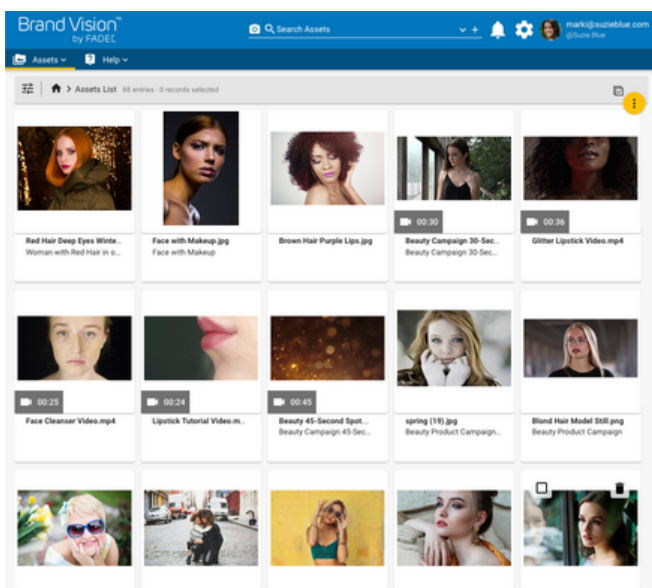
Brand Vision™ by FADEL

Search Assets

marki@suzieblue.com
@Suzie Blue

Assets

Help

Assets List 68 entries - 0 records selected

Red Hair Deep Eyes Winte...
Woman with Red Hair in o...

Face with Makeup.jpg
Face with Makeup

Brown Hair Purple Lips.jpg

00:30
Beauty Campaign 30-Sec...
Beauty Campaign 30-Sec...

00:36
Glitter Lipstick Video.mp4

00:25
Face Cleanser Video.mp4

00:24
Lipstick Tutorial Video.m...

00:45
Beauty 45-Second Spot...
Beauty Campaign 45-Sec...

spring (19).jpg
Beauty Product Campaign...

Blond Hair Model Still.png
Beauty Product Campaign